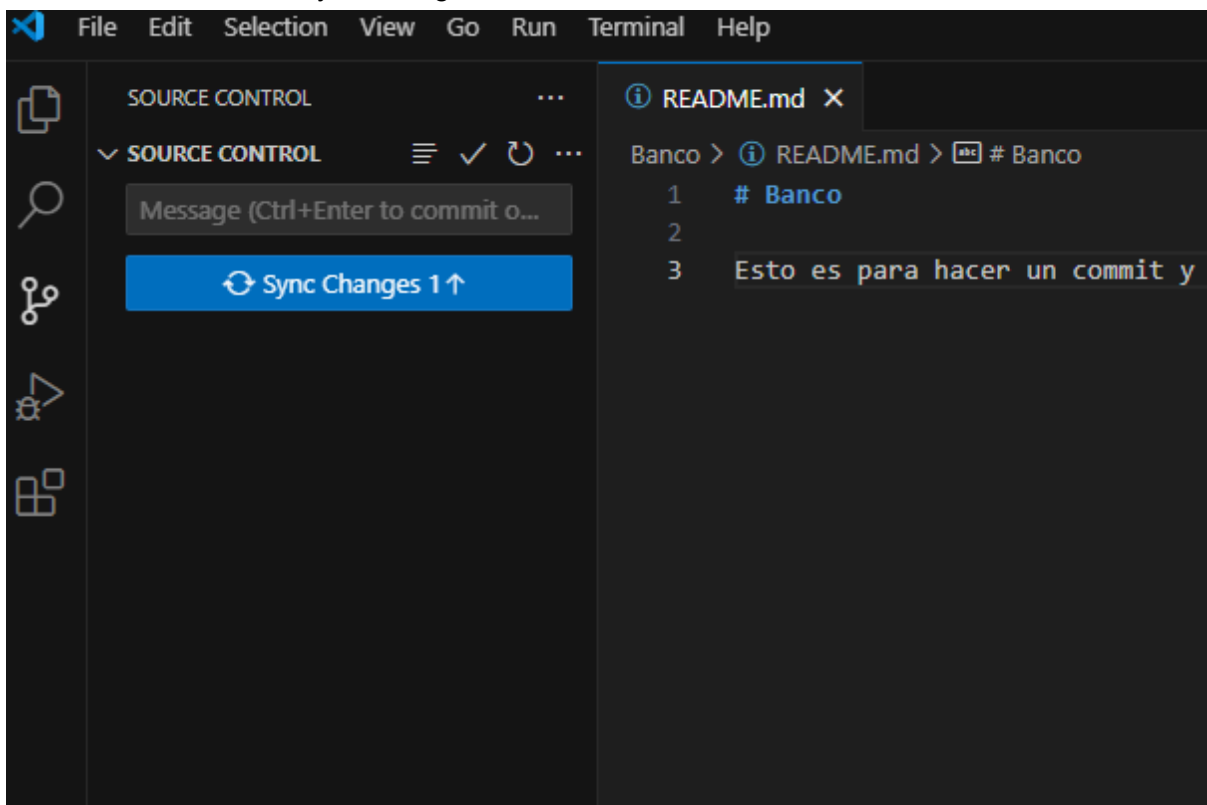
File Edit Selection View Go Run Terminal Help

SOURCE CONTROL ...

SOURCE CONTROL

Message (Ctrl+Enter to commit o...

Sync Changes 1↑

README.md ×

Banco > README.md > # Banco

1 # Banco
2
3 Esto es para hacer un commit y